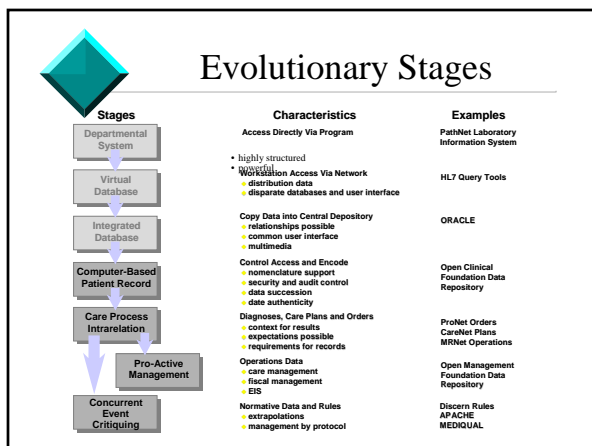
Evolutionary Stages

| Stages | Characteristics | Examples |
|---|---|---|
| Departmental System | Access Directly Via Program<br>• highly structured<br>• powerful | PathNet Laboratory Information System |
| Virtual Database | Workstation Access Via Network<br>• distribution data<br>• disparate databases and user interface | HL7 Query Tools |
| Integrated Database | Copy Data into Central Depository<br>• relationships possible<br>• common user interface<br>• multimedia | ORACLE |
| Computer-Based Patient Record | Control Access and Encode<br>• nomenclature support<br>• security and audit control<br>• data succession<br>• date authenticity | Open Clinical Foundation Data Repository |
| Care Process Intrarelation | Diagnoses, Care Plans and Orders<br>• context for results<br>• expectations possible<br>• requirements for records | ProNet Orders<br>CareNet Plans<br>MRNet Operations |
| Pro-Active Management | Operations Data<br>• care management<br>• fiscal management<br>• EIS | Open Management Foundation Data Repository |
| Concurrent Event Critiquing | Normative Data and Rules<br>• extrapolations<br>• management by protocol | Discern Rules<br>APACHE<br>MEDIQUAL |